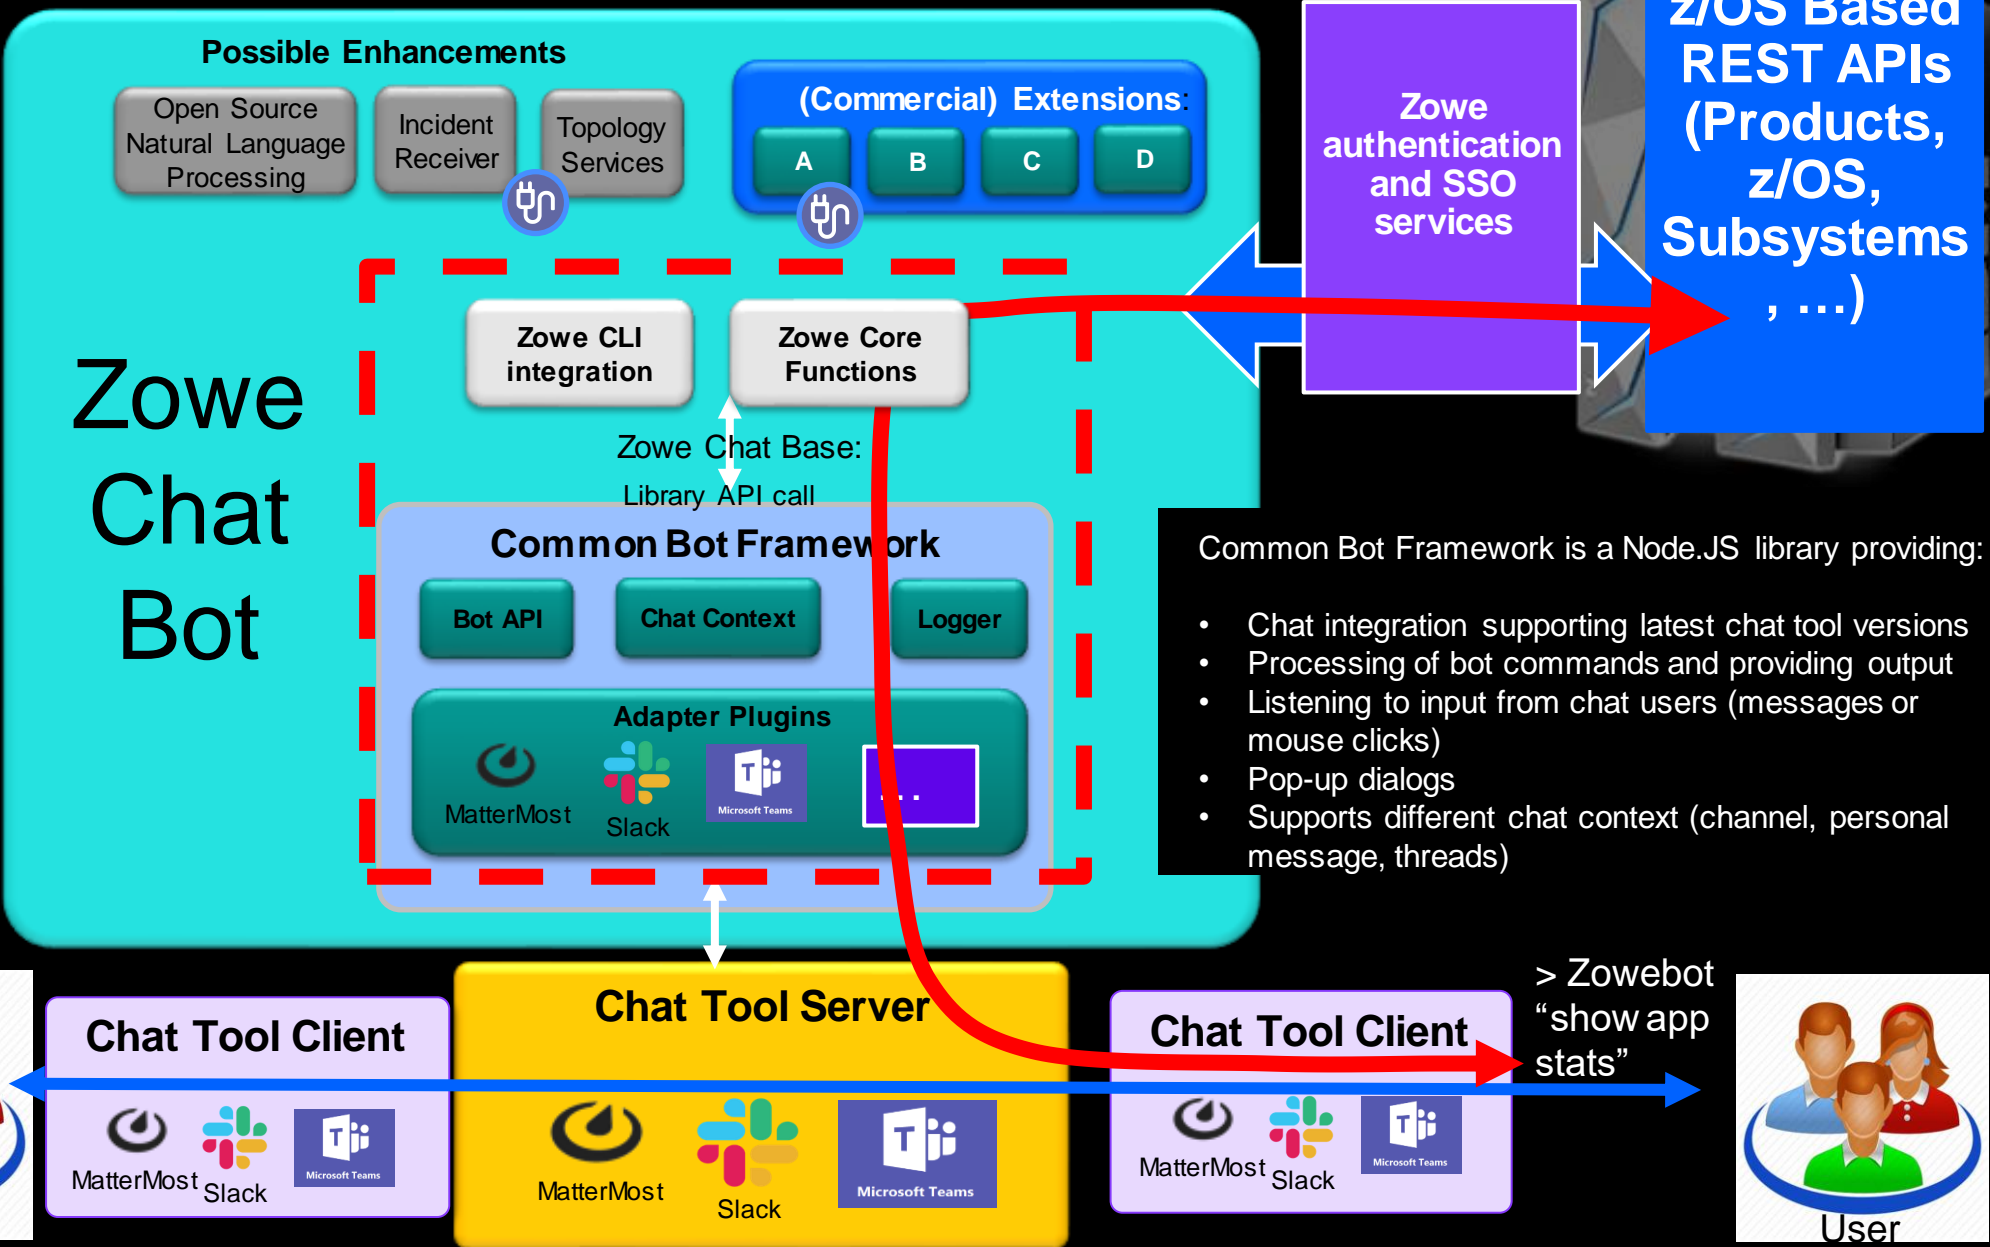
Possible Enhancements

Open Source Natural Language Processing

Incident Receiver

Topology Services

(Commercial) Extensions:

A

B

C

D

Zowe authentication and SSO services

z/OS Based REST APIs (Products, z/OS, Subsystems , ...)

Zowe Chat Bot

Zowe CLI integration

Zowe Core Functions

Zowe Chat Base: Library API call

Common Bot Framework

Bot API

Chat Context

Logger

Adapter Plugins

MatterMost

Slack

Microsoft Teams

...

Common Bot Framework is a Node.JS library providing:

- Chat integration supporting latest chat tool versions
- Processing of bot commands and providing output
- Listening to input from chat users (messages or mouse clicks)
- Pop-up dialogs
- Supports different chat context (channel, personal message, threads)

Chat Tool Client

MatterMost

Slack

Microsoft Teams

Chat Tool Server

MatterMost

Slack

Microsoft Teams

Chat Tool Client

MatterMost

Slack

Microsoft Teams

> Zowebot “show app stats”

User